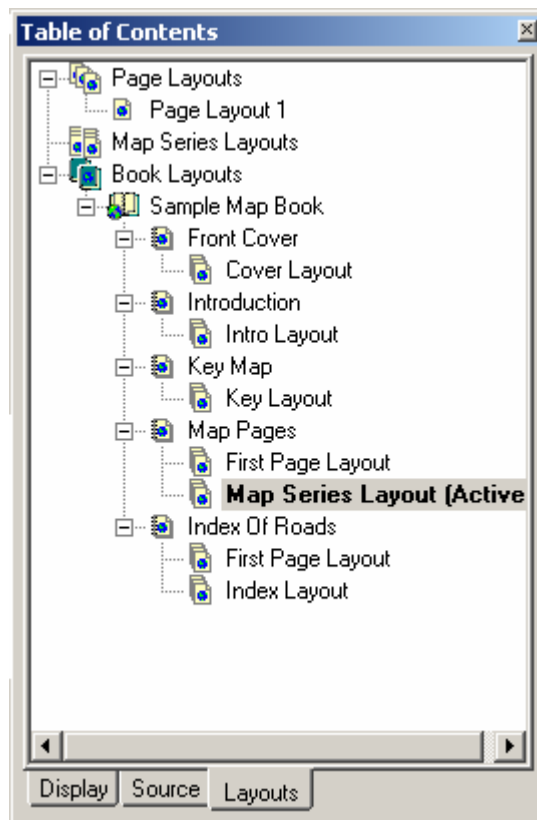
Table of Contents

Page Layouts
Page Layout 1
Map Series Layouts
Book Layouts
Sample Map Book
Front Cover
Cover Layout
Introduction
Intro Layout
Key Map
Key Layout
Map Pages
First Page Layout
**Map Series Layout (Active**
Index Of Roads
First Page Layout
Index Layout

Display | Source | Layouts